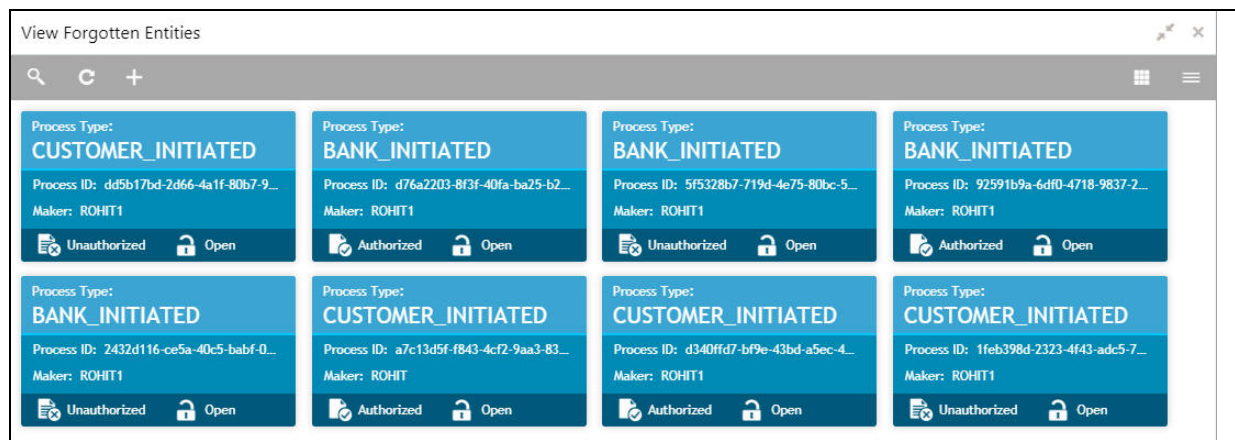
View Forgotten Entities

Process Type:
CUSTOMER_INITIATED
Process ID: dd5b17bd-2d66-4a1f-80b7-9...
Maker: ROHIT1
Unauthorized Open

Process Type:
BANK_INITIATED
Process ID: d76a2203-8f3f-40fa-ba25-b2...
Maker: ROHIT1
Authorized Open

Process Type:
BANK_INITIATED
Process ID: 5f5328b7-719d-4e75-80bc-5...
Maker: ROHIT1
Unauthorized Open

Process Type:
BANK_INITIATED
Process ID: 92591b9a-6df0-4718-9837-2...
Maker: ROHIT1
Authorized Open

Process Type:
BANK_INITIATED
Process ID: 2432d116-ce5a-40c5-babf-0...
Maker: ROHIT1
Unauthorized Open

Process Type:
CUSTOMER_INITIATED
Process ID: a7c13d5f-f843-4cf2-9aa3-83...
Maker: ROHIT
Authorized Open

Process Type:
CUSTOMER_INITIATED
Process ID: d340ffd7-bf9e-43bd-a5ec-4...
Maker: ROHIT1
Authorized Open

Process Type:
CUSTOMER_INITIATED
Process ID: 1feb398d-2323-4f43-adc5-7...
Maker: ROHIT1
Unauthorized Open